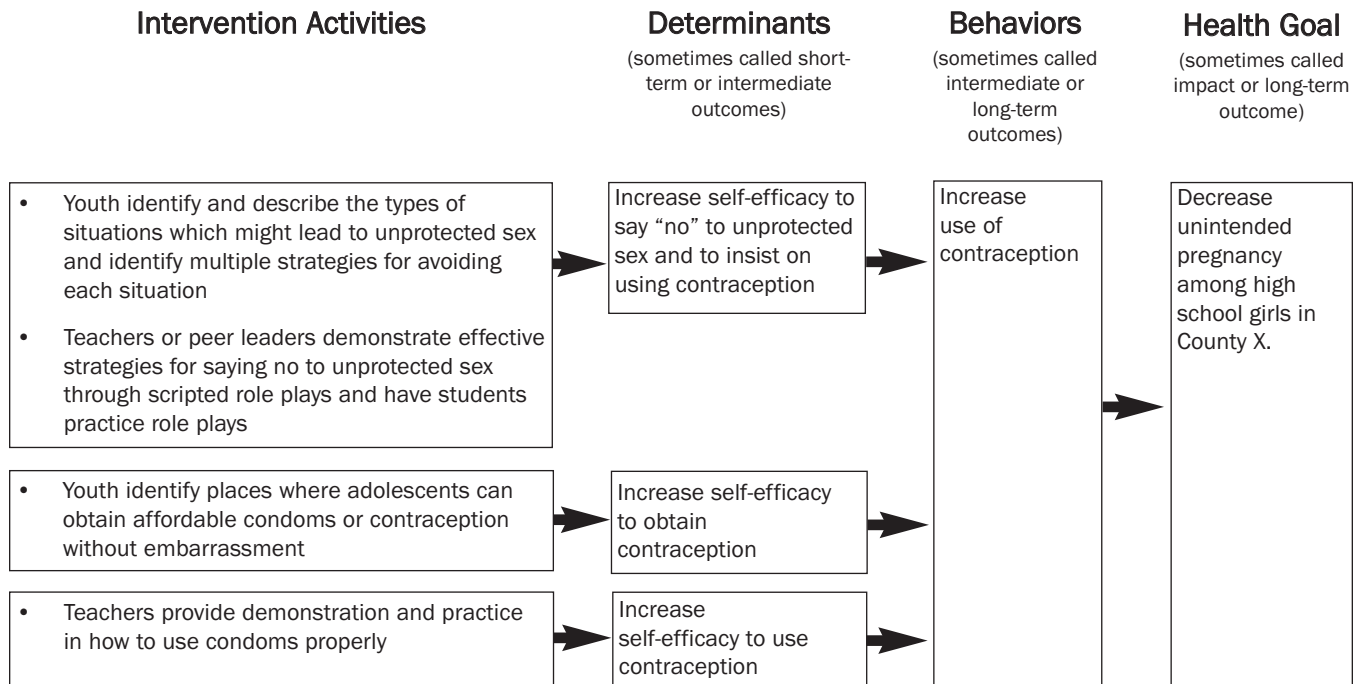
Intervention Activities

Determinants
(sometimes called short-term or intermediate outcomes)

Behaviors
(sometimes called intermediate or long-term outcomes)

Health Goal
(sometimes called impact or long-term outcome)

• Youth identify and describe the types of situations which might lead to unprotected sex and identify multiple strategies for avoiding each situation

• Teachers or peer leaders demonstrate effective strategies for saying no to unprotected sex through scripted role plays and have students practice role plays

Increase self-efficacy to say "no" to unprotected sex and to insist on using contraception

• Youth identify places where adolescents can obtain affordable condoms or contraception without embarrassment

Increase self-efficacy to obtain contraception

• Teachers provide demonstration and practice in how to use condoms properly

Increase self-efficacy to use contraception

Increase use of contraception

Decrease unintended pregnancy among high school girls in County X.